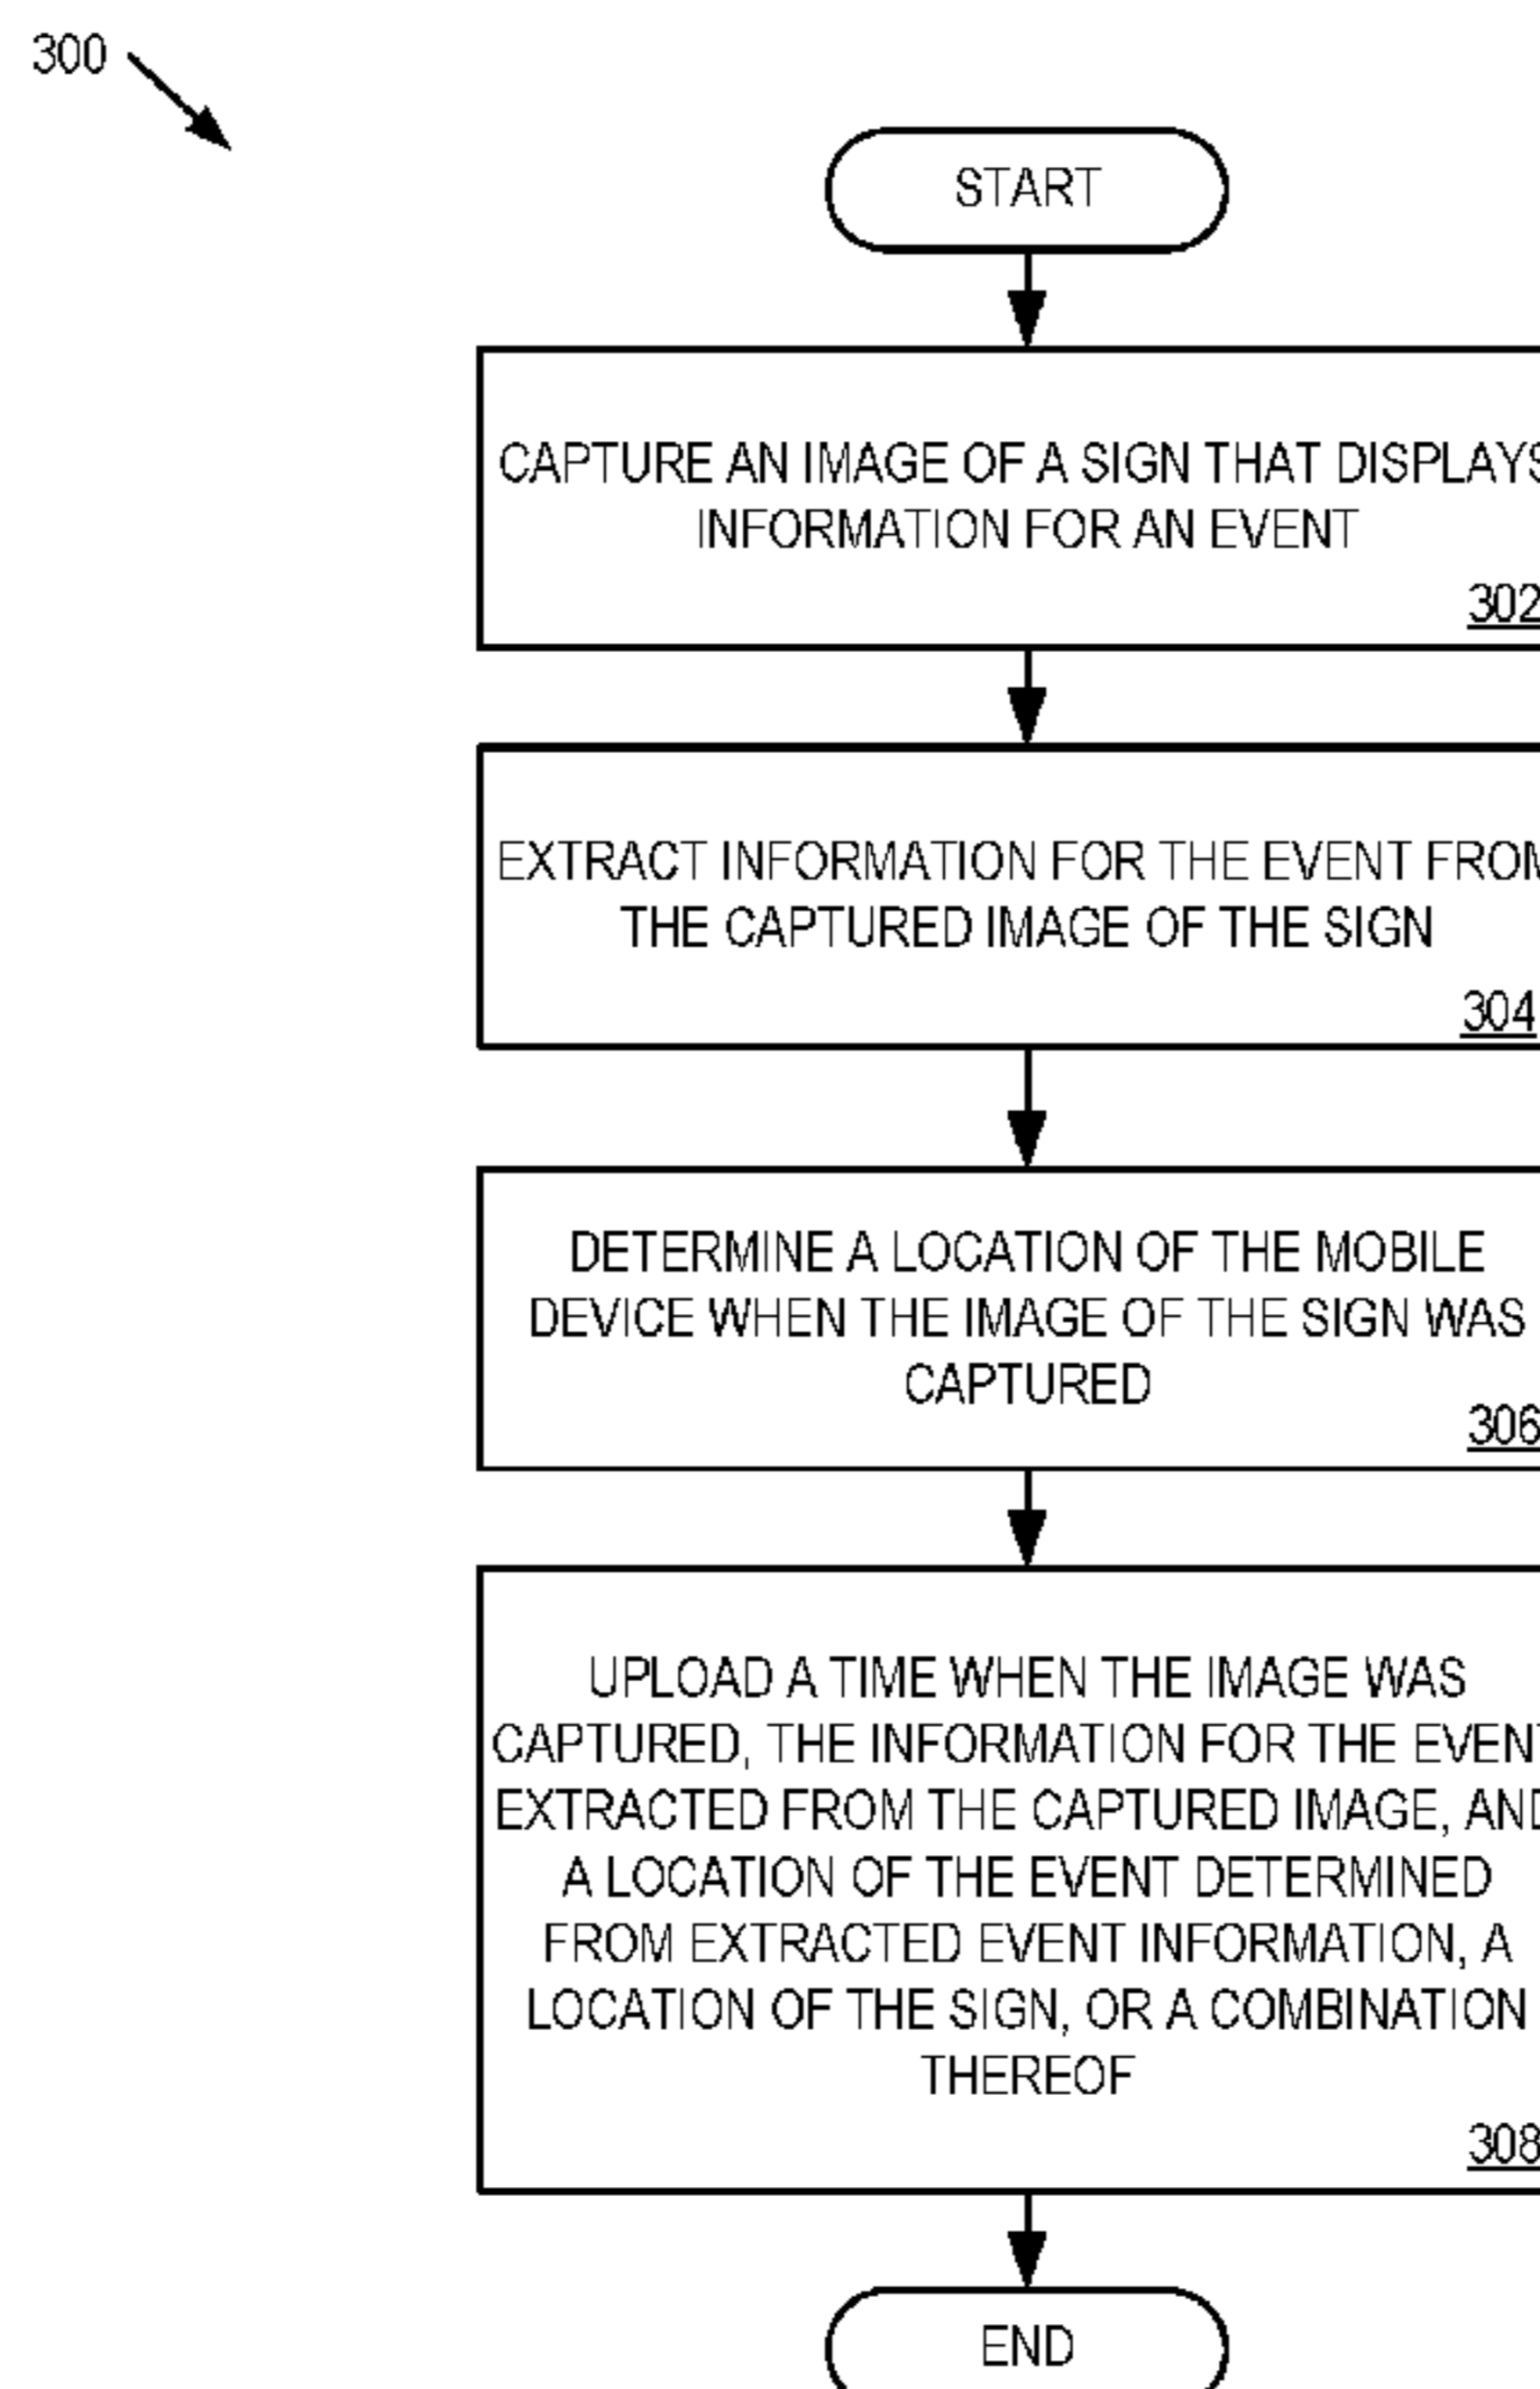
300

START

CAPTURE AN IMAGE OF A SIGN THAT DISPLAYS INFORMATION FOR AN EVENT
302

EXTRACT INFORMATION FOR THE EVENT FROM THE CAPTURED IMAGE OF THE SIGN
304

DETERMINE A LOCATION OF THE MOBILE DEVICE WHEN THE IMAGE OF THE SIGN WAS CAPTURED
306

UPLOAD A TIME WHEN THE IMAGE WAS CAPTURED, THE INFORMATION FOR THE EVENT EXTRACTED FROM THE CAPTURED IMAGE, AND A LOCATION OF THE EVENT DETERMINED FROM EXTRACTED EVENT INFORMATION, A LOCATION OF THE SIGN, OR A COMBINATION THEREOF
308

END